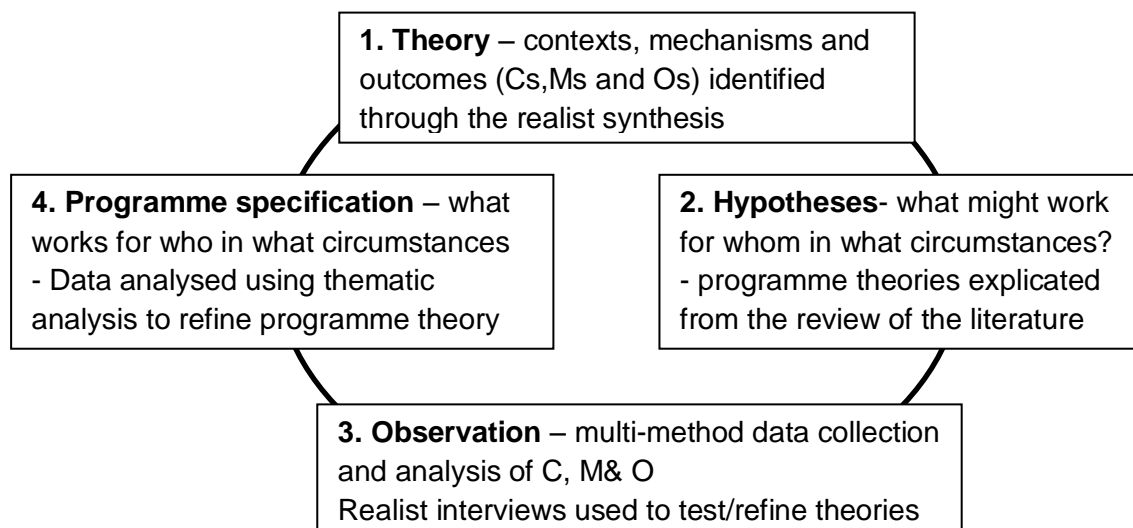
**1. Theory** – contexts, mechanisms and outcomes (Cs,Ms and Os) identified through the realist synthesis

**2. Hypotheses**- what might work for whom in what circumstances?
- programme theories explicated from the review of the literature

**3. Observation** – multi-method data collection and analysis of C, M& O
Realist interviews used to test/refine theories

**4. Programme specification** – what works for who in what circumstances
- Data analysed using thematic analysis to refine programme theory